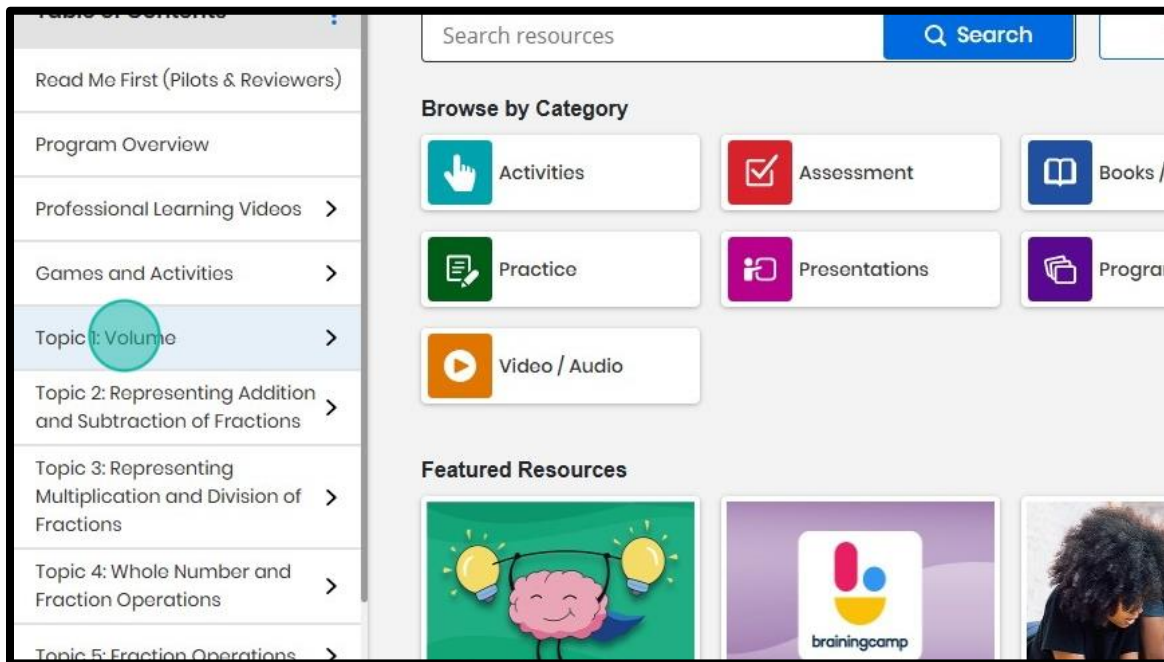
Table of Contents

Read Me First (Pilots & Reviewers)

Program Overview

Professional Learning Videos >

Games and Activities >

Topic 1: Volume >

Topic 2: Representing Addition and Subtraction of Fractions >

Topic 3: Representing Multiplication and Division of Fractions >

Topic 4: Whole Number and Fraction Operations >

Topic 5: Fraction Operations >

Search resources

Search

Browse by Category

Activities

Assessment

Books /

Practice

Presentations

Progra

Video / Audio

Featured Resources

brainingcamp